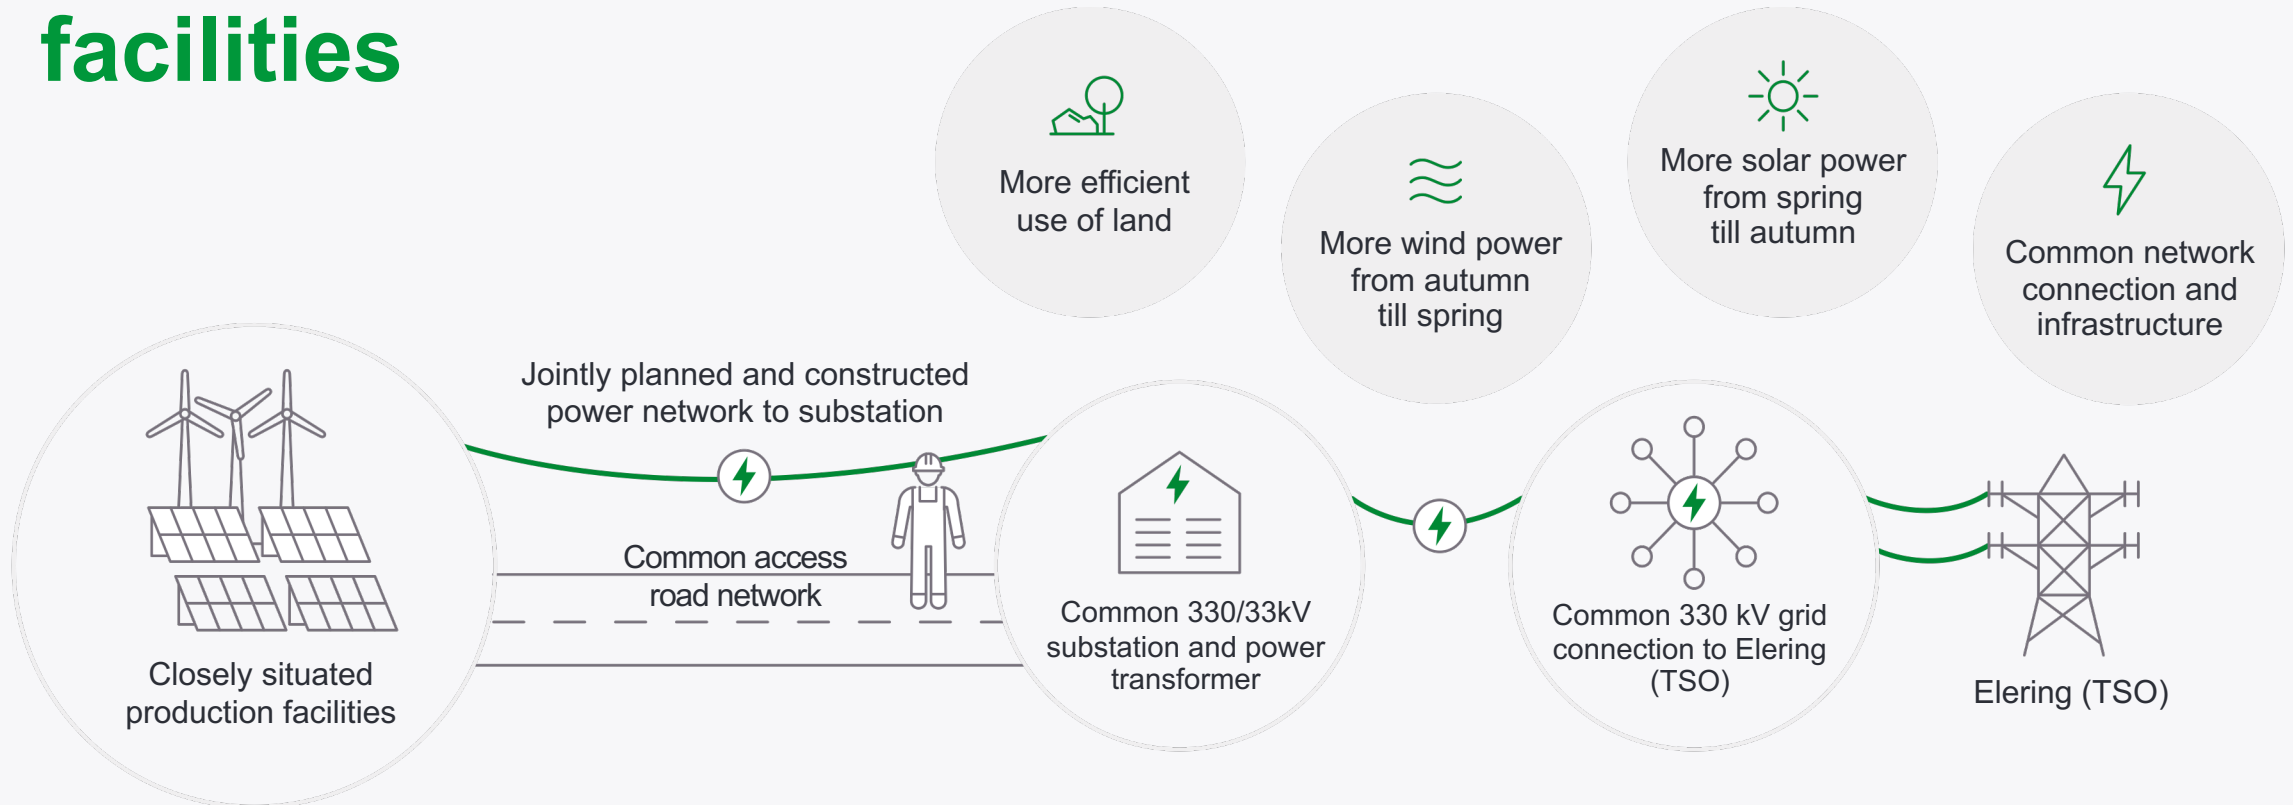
facilities

More efficient use of land

More wind power from autumn till spring

More solar power from spring till autumn

Common network connection and infrastructure

Jointly planned and constructed power network to substation

Common access road network

Closely situated production facilities

Common 330/33kV substation and power transformer

Common 330 kV grid connection to Elering (TSO)

Elering (TSO)